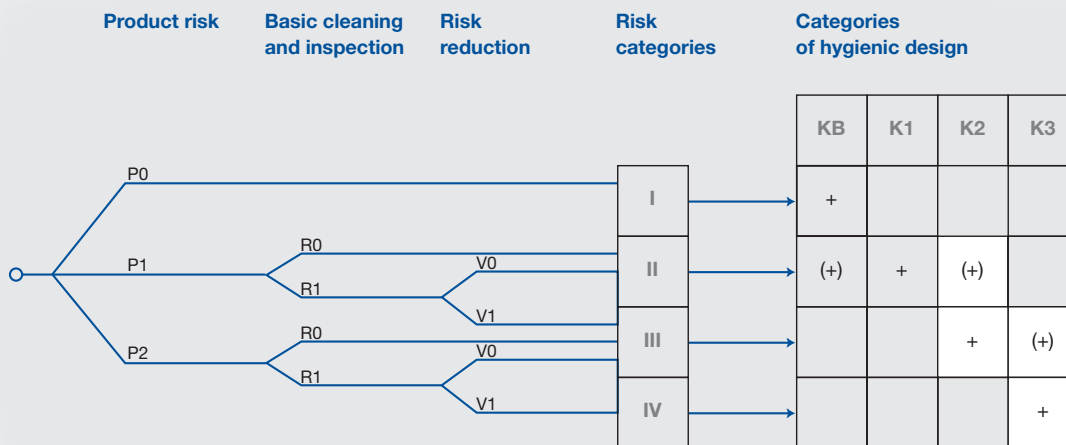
Product risk

Basic cleaning and inspection

Risk reduction

Risk categories

Categories of hygienic design

P0

P1

P2

R0

R1

R0

R1

V0

V1

V0

V1

I

II

III

IV

| KB | K1 | K2 | K3 |
|---|---|---|---|
| + | | | |
| (+) | + | (+) | |
| | | + | (+) |
| | | | + |